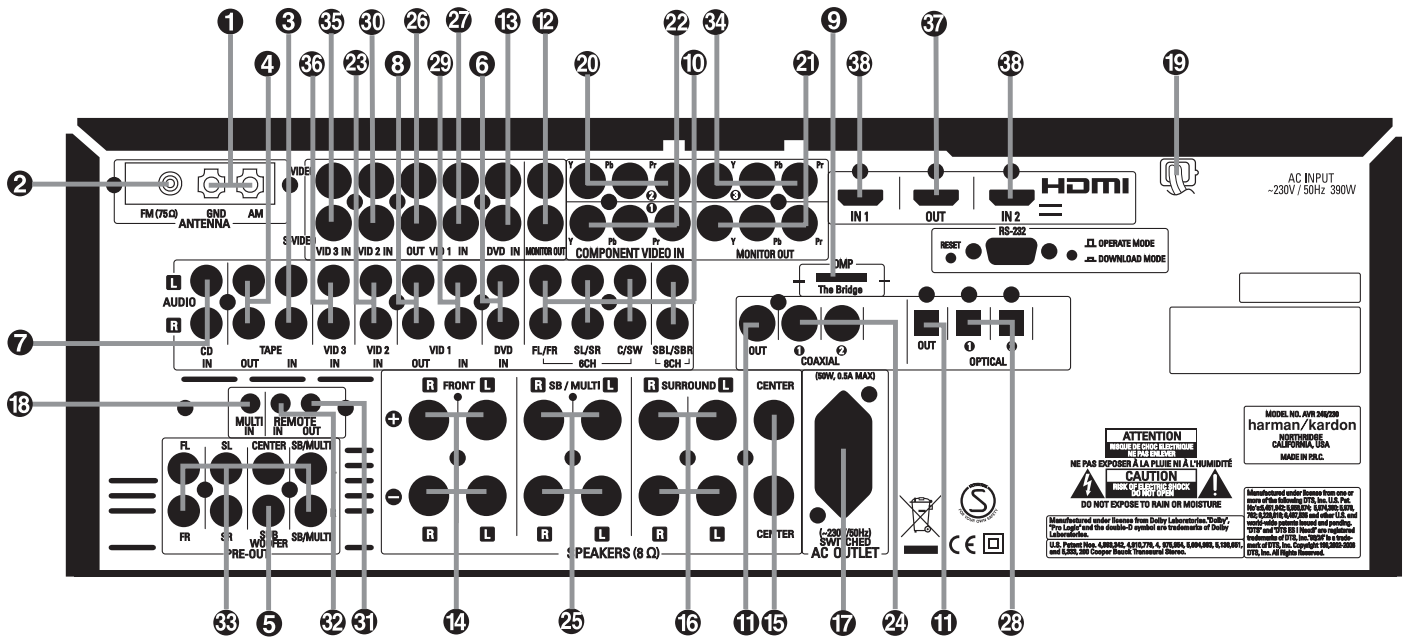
1 35 3 30 26 27 13 12 20 22 34 10 9 38 37 38 19
2 4 36 23 8 29 6 21

VIDEO
FM (75Ω) GND AM
ANTENNA
S-VIDEO
VID 3 IN VID 2 IN OUT VID 1 IN DVD IN MONITOR OUT
Y Pb Pr 2 1 Y Pb Pr 3
Y Pb Pr COMPONENT VIDEO IN Y Pb Pr MONITOR OUT
IN 1 OUT IN 2
HDMI
AC INPUT ~230V / 50Hz 390W
RESET RS-232 OPERATE MODE DOWNLOAD MODE
DMP The Bridge
L AUDIO R
CD IN TAPE OUT IN VID 3 IN VID 2 IN VID 1 OUT IN DVD IN FL/FR SL/SR C/SW 6CH SBL/SBR 8CH
OUT COAXIAL 1 2 OUT OPTICAL 1 2
7
18
MULTI IN REMOTE IN OUT
R FRONT L R SB / MULTI L R SURROUND L CENTER (50W, 0.5A MAX)
+ −
R L R L R L CENTER
FL SL CENTER SB/MULTI
FR SR SUB WOOFER SB/MULTI
PRE-OUT
SPEAKERS (8 Ω)
(~230V/50Hz) SWITCHED AC OUTLET
ATTENTION RISQUE DE CHOC ELECTRIQUE NE PAS ENLEVER
NE PAS EXPOSER A LA PLUIE NI A L'HUMIDITÉ
CAUTION RISK OF ELECTRIC SHOCK DO NOT OPEN
DO NOT EXPOSE TO RAIN OR MOISTURE
MODEL NO. AVR 240/230 harman/kardon NORTHRIDGE CALIFORNIA, USA MADE IN P.R.C.
Manufactured under license from Dolby Laboratories."Dolby", "Pro Logic" and the double-D symbol are trademarks of Dolby Laboratories.
U.S. Patent Nos. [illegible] Cooper Bauck Transaural Stereo.
Manufactured under license from one or more of the following DTS, Inc. U.S. Pat. No's: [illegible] "DTS" and "DTS ES | Neo:6" are registered trademarks of DTS, Inc. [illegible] DTS, Inc. All Rights Reserved.
CE
33 5 32 31 14 25 16 11 15 17 24 11 28